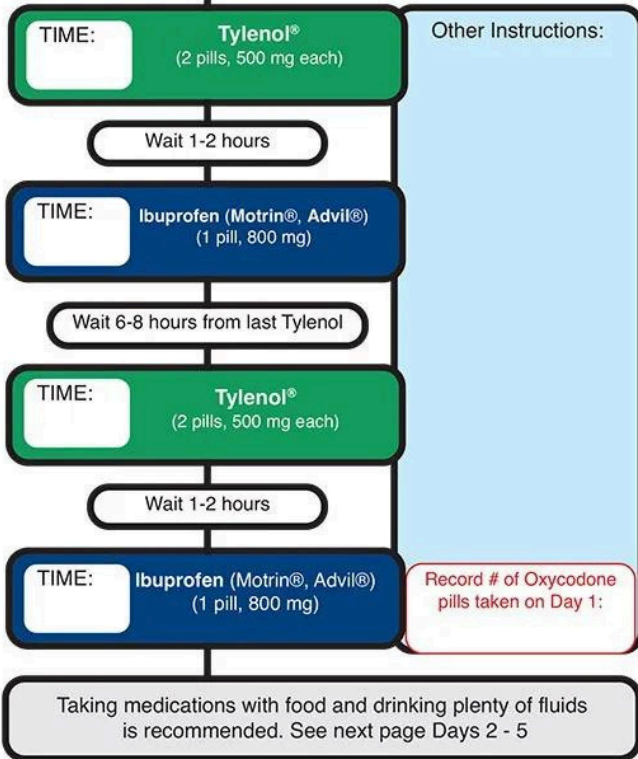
TIME:

Tylenol®
(2 pills, 500 mg each)

Other Instructions:

Wait 1-2 hours

TIME:

Ibuprofen (Motrin®, Advil®)
(1 pill, 800 mg)

Wait 6-8 hours from last Tylenol

TIME:

Tylenol®
(2 pills, 500 mg each)

Wait 1-2 hours

TIME:

Ibuprofen (Motrin®, Advil®)
(1 pill, 800 mg)

Record # of Oxycodone pills taken on Day 1:

Taking medications with food and drinking plenty of fluids is recommended. See next page Days 2 - 5